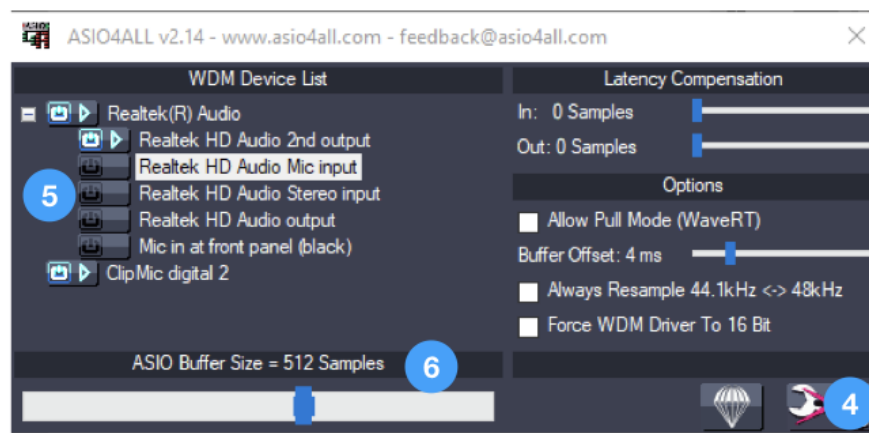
ASIO4ALL v2.14 - www.asio4all.com - feedback@asio4all.com

WDM Device List

Realtek(R) Audio

Realtek HD Audio 2nd output

Realtek HD Audio Mic input

Realtek HD Audio Stereo input

Realtek HD Audio output

Mic in at front panel (black)

ClipMic digital 2

5

Latency Compensation

In: 0 Samples

Out: 0 Samples

Options

Allow Pull Mode (WaveRT)

Buffer Offset: 4 ms

Always Resample 44.1kHz <-> 48kHz

Force WDM Driver To 16 Bit

ASIO Buffer Size = 512 Samples

6

4